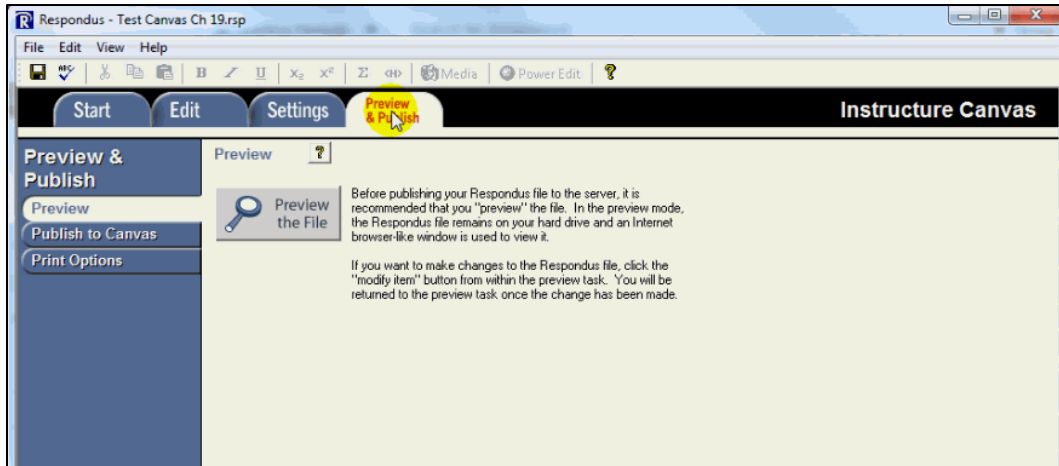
Respondus - Test Canvas Ch 19.rsp

File Edit View Help

B I U $X_2$ $X^2$ Σ Media Power Edit ?

Start Edit Settings Preview & Publish Instructure Canvas

Preview & Publish

Preview

Publish to Canvas

Print Options

Preview ?

Preview the File

Before publishing your Respondus file to the server, it is recommended that you "preview" the file. In the preview mode, the Respondus file remains on your hard drive and an Internet browser-like window is used to view it.

If you want to make changes to the Respondus file, click the "modify item" button from within the preview task. You will be returned to the preview task once the change has been made.